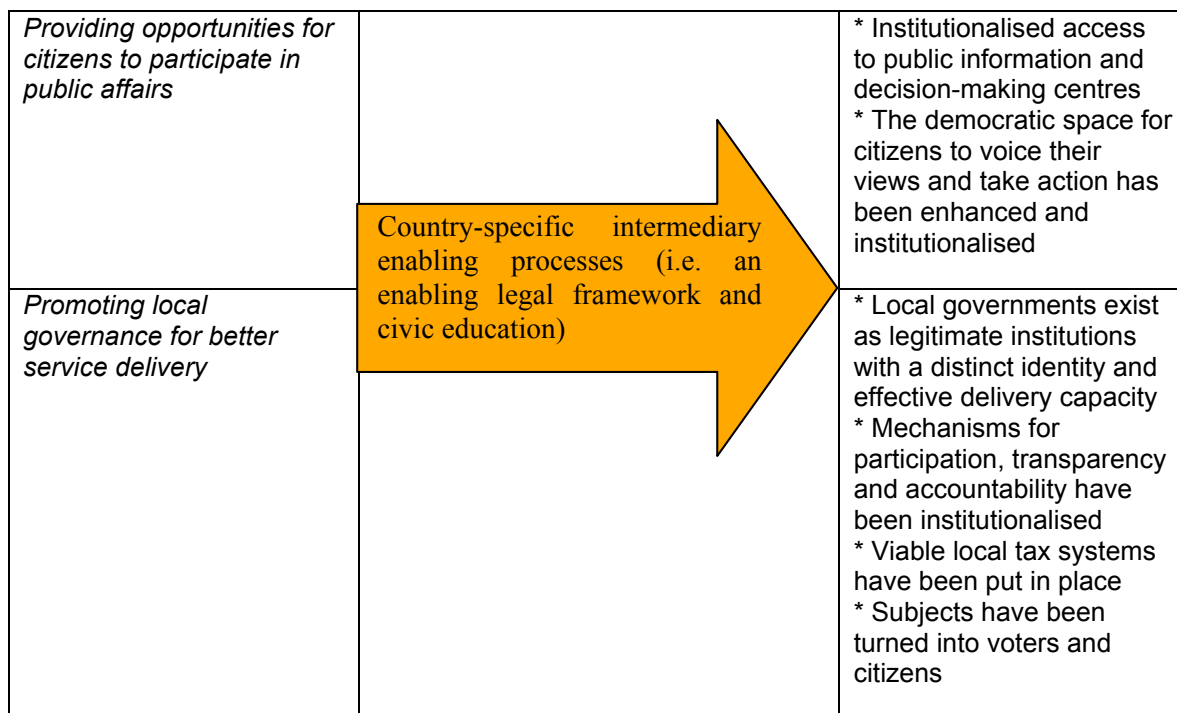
| | | |
|---|---|---|
| *Providing opportunities for citizens to participate in public affairs* | Country-specific intermediary enabling processes (i.e. an enabling legal framework and civic education) | \* Institutionalised access to public information and decision-making centres<br>\* The democratic space for citizens to voice their views and take action has been enhanced and institutionalised |
| *Promoting local governance for better service delivery* | | \* Local governments exist as legitimate institutions with a distinct identity and effective delivery capacity<br>\* Mechanisms for participation, transparency and accountability have been institutionalised<br>\* Viable local tax systems have been put in place<br>\* Subjects have been turned into voters and citizens |